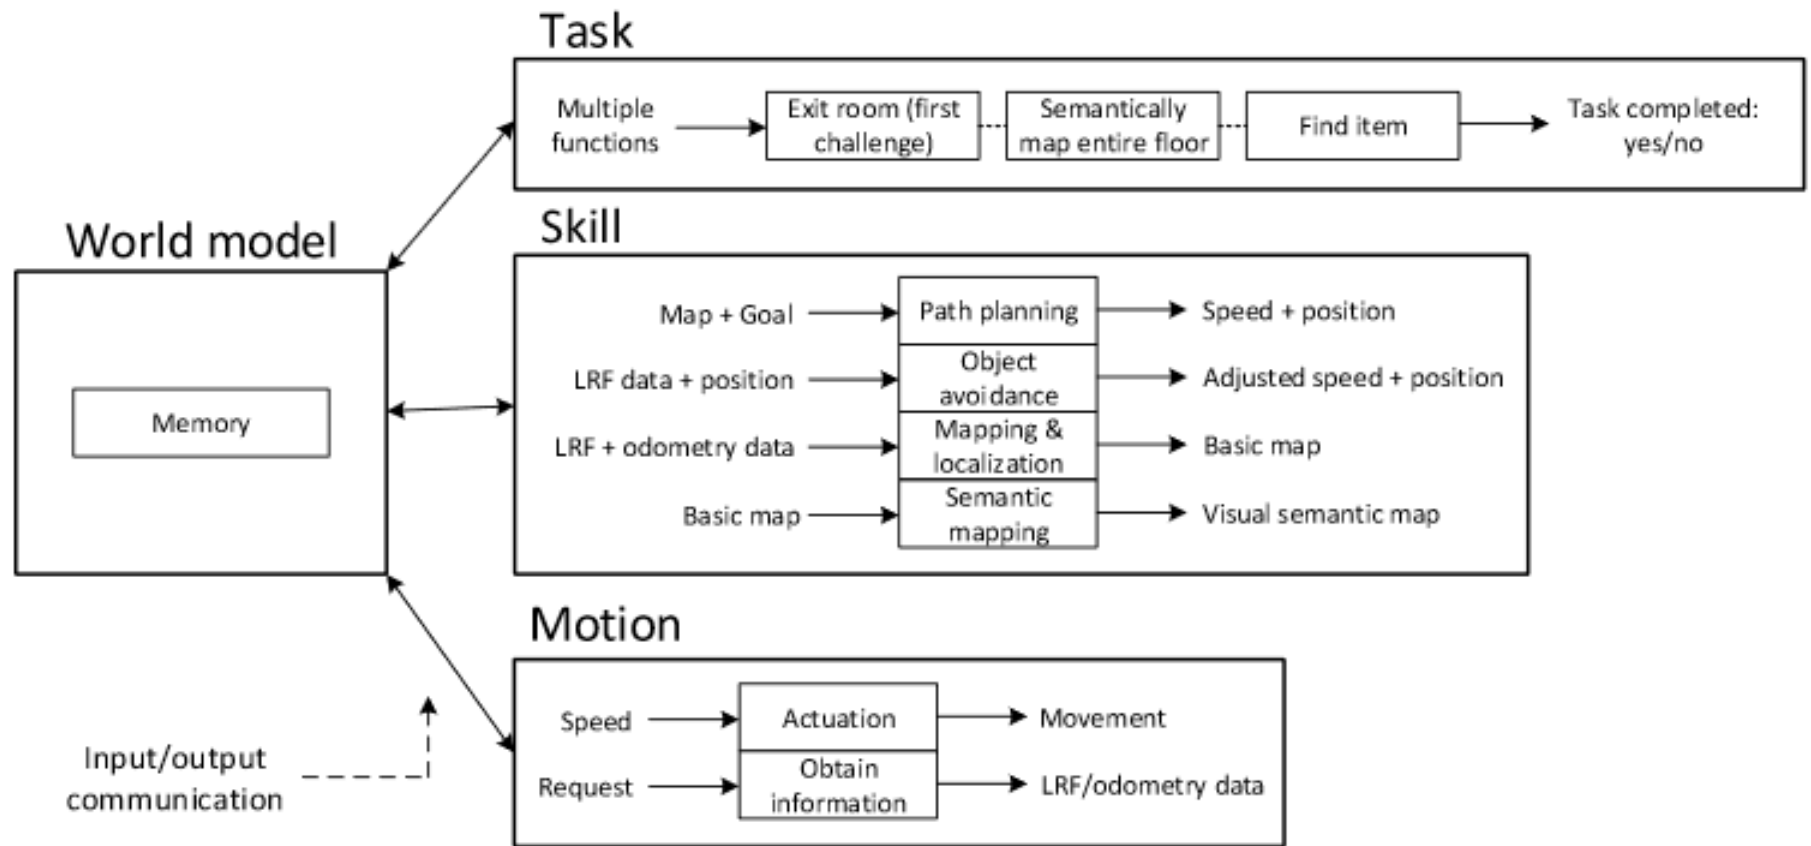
Task

Multiple functions

Exit room (first challenge)

Semantically map entire floor

Find item

Task completed: yes/no

World model

Memory

Skill

Map + Goal

Path planning

Speed + position

LRF data + position

Object avoidance

Adjusted speed + position

LRF + odometry data

Mapping & localization

Basic map

Basic map

Semantic mapping

Visual semantic map

Motion

Speed

Actuation

Movement

Request

Obtain information

LRF/odometry data

Input/output communication